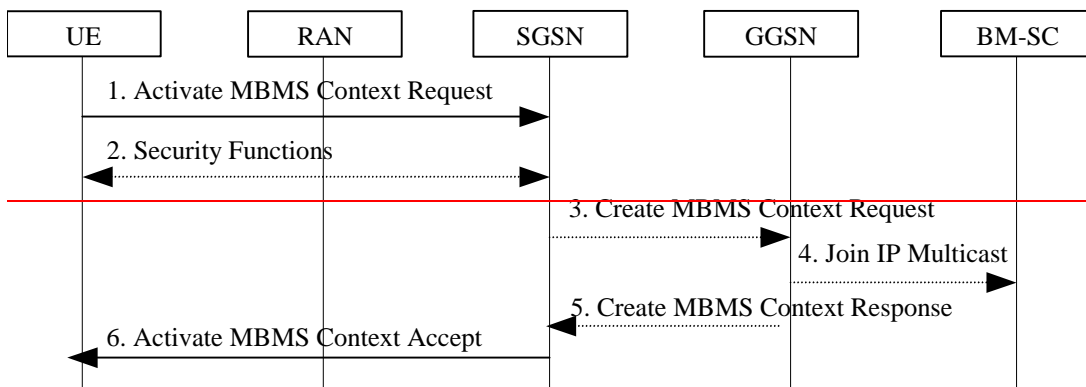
UE

RAN

SGSN

GGSN

BM-SC

1. Activate MBMS Context Request

2. Security Functions

3. Create MBMS Context Request

4. Join IP Multicast

5. Create MBMS Context Response

6. Activate MBMS Context Accept